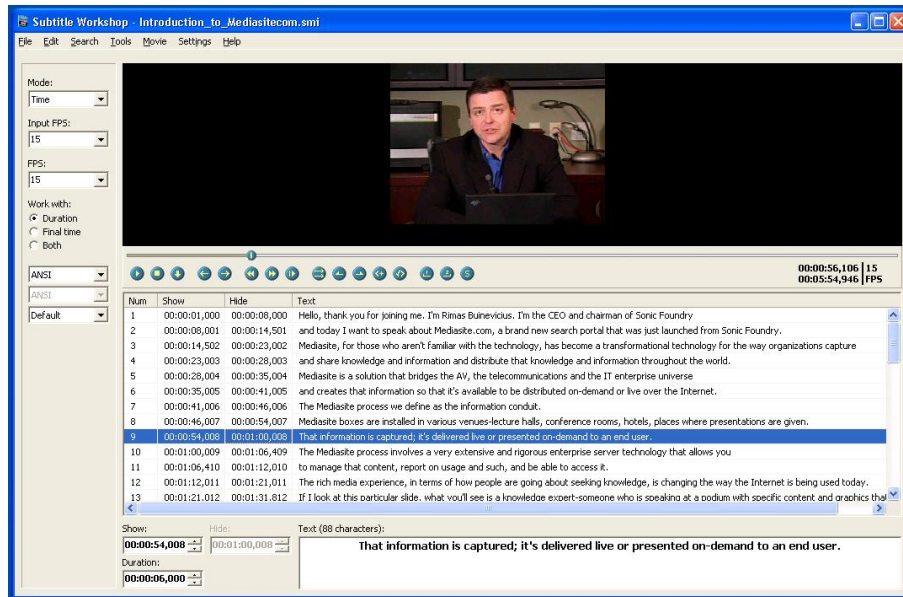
Subtitle Workshop - Introduction_to_Mediasitecom.smi

File Edit Search Tools Movie Settings Help

Mode:
Time
Input FPS:
15
FPS:
15
Work with:
Duration
Final time
Both

ANSI
ANSI
Default

00:00:56,106 | 15
00:05:54,946 | FPS

| Num | Show | Hide | Text |
|---|---|---|---|
| 1 | 00:00:01,000 | 00:00:08,000 | Hello, thank you for joining me. I'm Rimas Buinevicius. I'm the CEO and chairman of Sonic Foundry |
| 2 | 00:00:08,001 | 00:00:14,501 | and today I want to speak about Mediasite.com, a brand new search portal that was just launched from Sonic Foundry. |
| 3 | 00:00:14,502 | 00:00:23,002 | Mediasite, for those who aren't familiar with the technology, has become a transformational technology for the way organizations capture |
| 4 | 00:00:23,003 | 00:00:28,003 | and share knowledge and information and distribute that knowledge and information throughout the world. |
| 5 | 00:00:28,004 | 00:00:35,004 | Mediasite is a solution that bridges the AV, the telecommunications and the IT enterprise universe |
| 6 | 00:00:35,005 | 00:00:41,005 | and creates that information so that it's available to be distributed on-demand or live over the Internet. |
| 7 | 00:00:41,006 | 00:00:46,006 | The Mediasite process we define as the information conduit. |
| 8 | 00:00:46,007 | 00:00:54,007 | Mediasite boxes are installed in various venues-lecture halls, conference rooms, hotels, places where presentations are given. |
| 9 | 00:00:54,008 | 00:01:00,008 | That information is captured; it's delivered live or presented on-demand to an end user. |
| 10 | 00:01:00,009 | 00:01:06,409 | The Mediasite process involves a very extensive and rigorous enterprise server technology that allows you |
| 11 | 00:01:06,410 | 00:01:12,010 | to manage that content, report on usage and such, and be able to access it. |
| 12 | 00:01:12,011 | 00:01:21,011 | The rich media experience, in terms of how people are going about seeking knowledge, is changing the way the Internet is being used today. |
| 13 | 00:01:21,012 | 00:01:31,812 | If I look at this particular slide, what you'll see is a knowledge expert-someone who is speaking at a podium with specific content and graphics that |

Show:
00:00:54,008
Hide:
00:01:00,008
Duration:
00:00:06,000
Text (88 characters):
That information is captured; it's delivered live or presented on-demand to an end user.